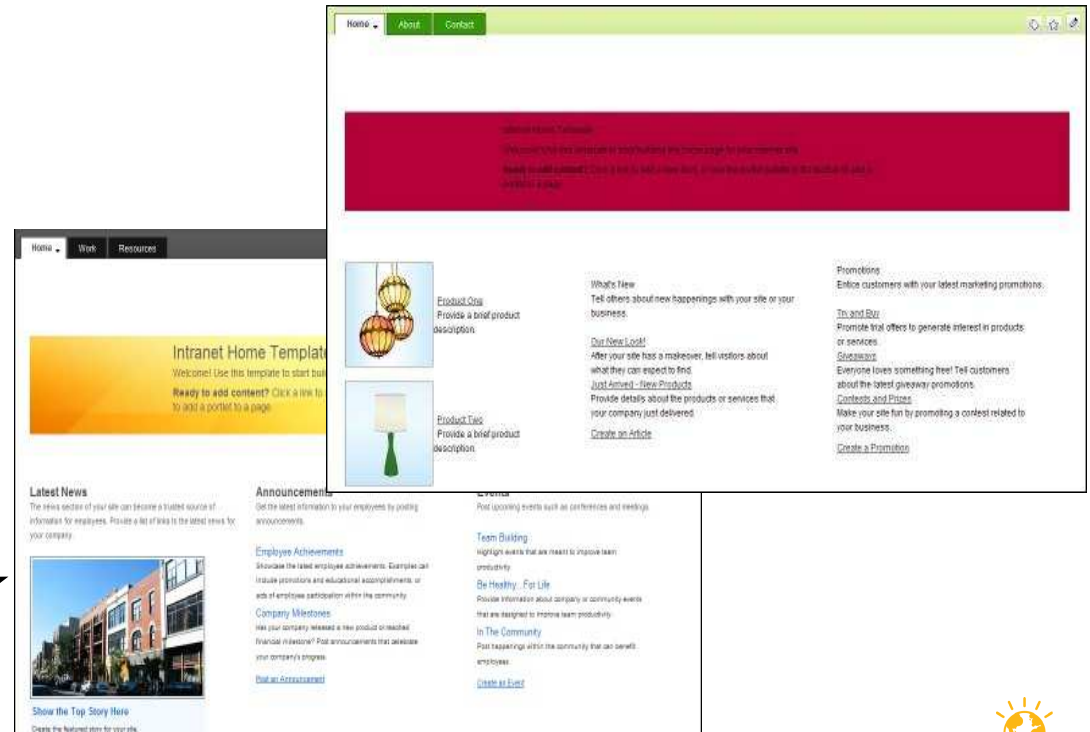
Home About Contact

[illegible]

Product One
Provide a brief product description.

Product Two
Provide a brief product description.

What's New
Tell others about new happenings with your site or your business.
Our New Look!
After your site has a makeover, tell visitors about what they can expect to find.
Just Arrived - New Products
Provide details about the products or services that your company just delivered.
Create an Article

Promotions
Entice customers with your latest marketing promotions.
Try and Buy
Promote trial offers to generate interest in products or services.
Giveaways
Everyone loves something free! Tell customers about the latest giveaway promotions.
Contests and Prizes
Make your site fun by promoting a contest related to your business.
Create a Promotion

Home Work Resources

Intranet Home Template
Welcome! Use this template to start bui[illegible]
Ready to add content? Click a link to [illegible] to add a portlet to a page.

Latest News
The news section of your site can become a trusted source of information for employees. Provide a list of links to the latest news for your company.

Show the Top Story Here
Create the featured story for your site.

Announcements
Get the latest information to your employees by posting announcements.
Employee Achievements
Showcase the latest employee achievements. Examples can include promotions and educational accomplishments, or acts of employee participation within the community.
Company Milestones
Has your company released a new product or reached financial milestone? Post announcements that celebrate your company's progress.
Post an Announcement

Events
Post upcoming events such as conferences and meetings.
Team Building
Highlight events that are meant to improve team productivity.
Be Healthy...For Life
Provide information about company or community events that are designed to improve team productivity.
In The Community
Post happenings within the community that can benefit employees.
Create an Event